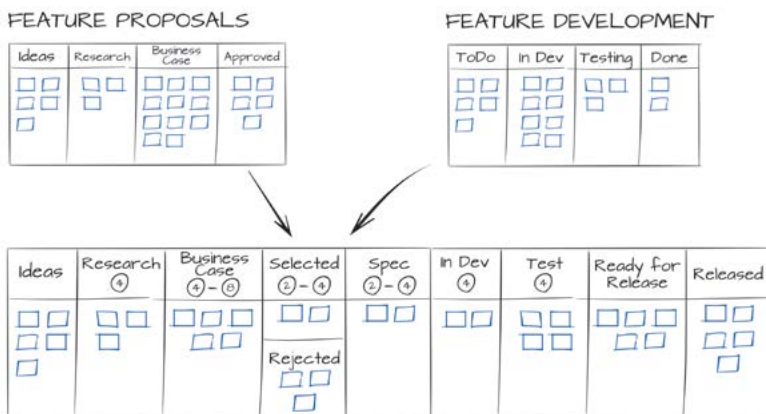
FEATURE PROPOSALS

| Ideas | Research | Business Case | Approved |
|---|---|---|---|

FEATURE DEVELOPMENT

| ToDo | In Dev | Testing | Done |
|---|---|---|---|

| Ideas | Research 4 | Business Case 4 – 8 | Selected 2 – 4 | Spec 2 – 4 | In Dev 4 | Test 4 | Ready for Release | Released |
|---|---|---|---|---|---|---|---|---|
| | | | Rejected | | | | | |